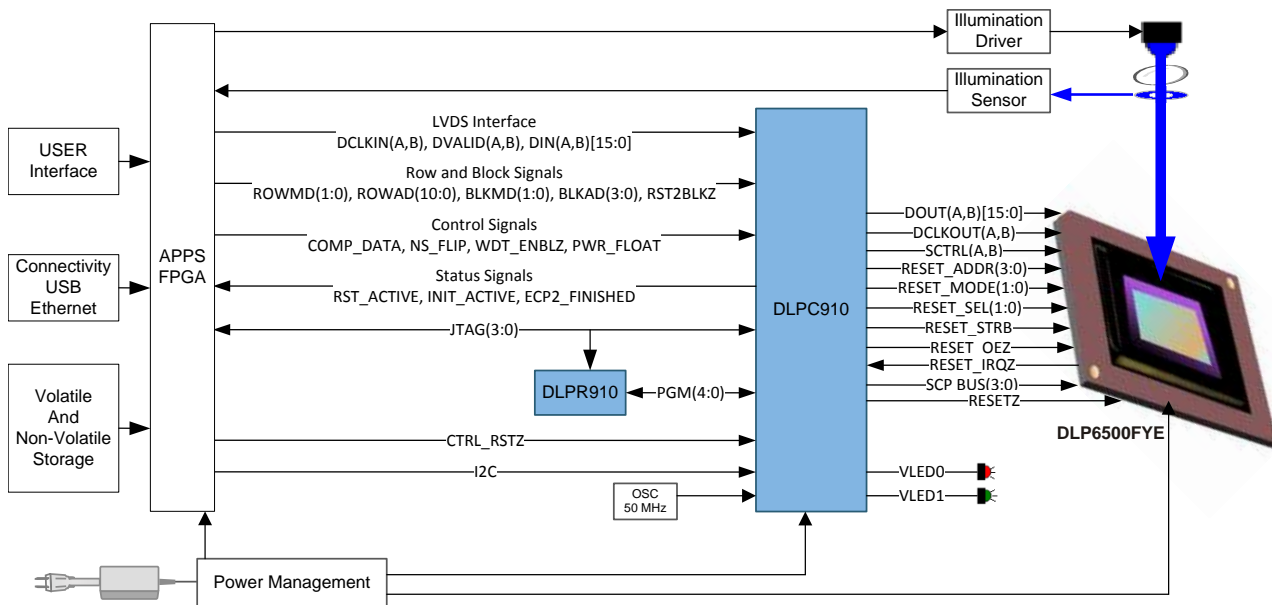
Illumination Driver

Illumination Sensor

USER Interface

Connectivity USB Ethernet

Volatile And Non-Volatile Storage

APPS FPGA

LVDS Interface
DCLKIN(A,B), DVALID(A,B), DIN(A,B)[15:0]

Row and Block Signals
ROWMD(1:0), ROWAD(10:0), BLKMD(1:0), BLKAD(3:0), RST2BLKZ

Control Signals
COMP_DATA, NS_FLIP, WDT_ENBLZ, PWR_FLOAT

Status Signals
RST_ACTIVE, INIT_ACTIVE, ECP2_FINISHED

JTAG(3:0)

DLPR910

PGM(4:0)

CTRL_RSTZ

I2C

OSC 50 MHz

DLPC910

DOUT(A,B)[15:0]
DCLKOUT(A,B)
SCTRL(A,B)
RESET_ADDR(3:0)
RESET_MODE(1:0)
RESET_SEL(1:0)
RESET_STRB
RESET_OEZ
RESET_IRQZ
SCP BUS(3:0)
RESETZ

VLED0
VLED1

DLP6500FYE

Power Management